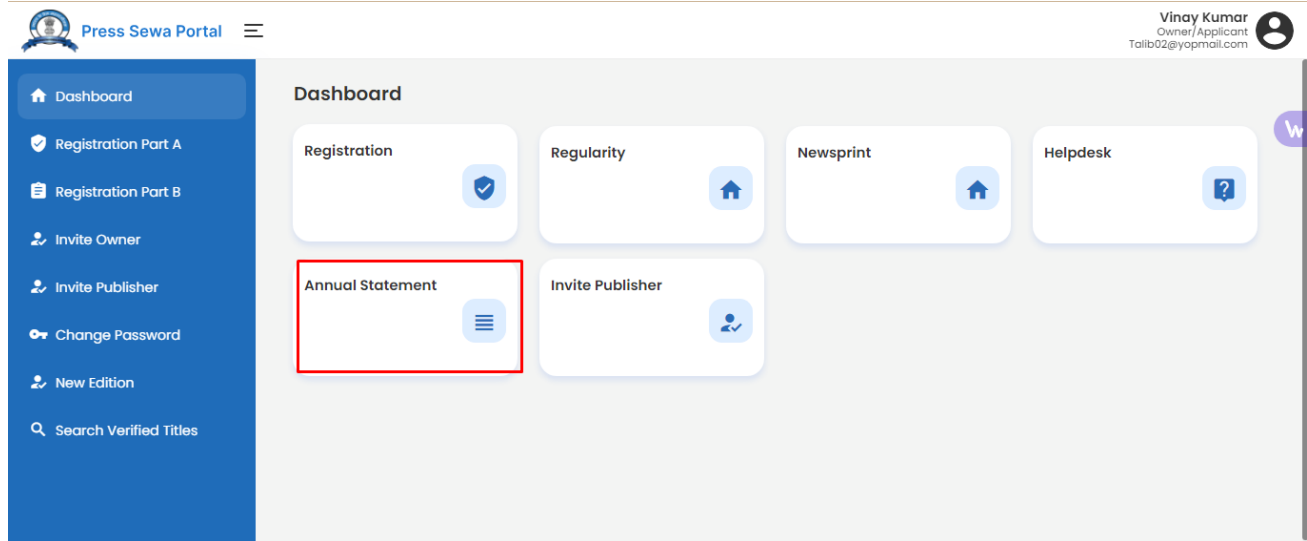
Press Sewa Portal

Vinay Kumar
Owner/Applicant
Talib02@yopmail.com

Dashboard
Registration Part A
Registration Part B
Invite Owner
Invite Publisher
Change Password
New Edition
Search Verified Titles

Dashboard

Registration

Regularity

Newsprint

Helpdesk

Annual Statement

Invite Publisher